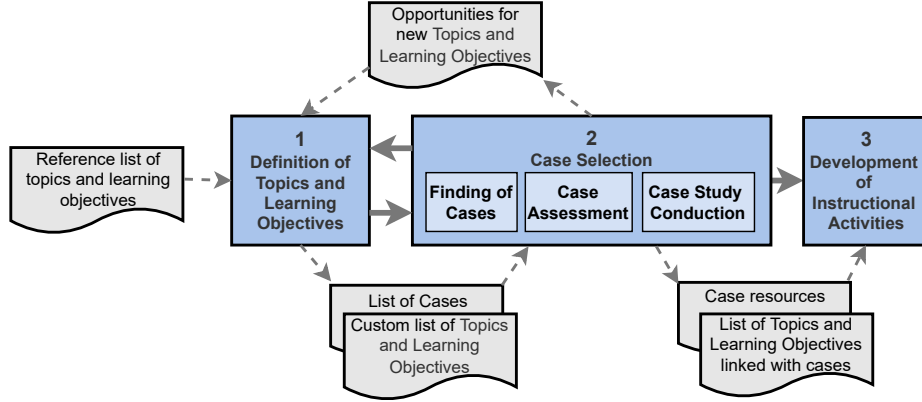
Opportunities for new Topics and Learning Objectives

Reference list of topics and learning objectives

1
Definition of Topics and Learning Objectives

2
Case Selection

Finding of Cases

Case Assessment

Case Study Conduction

3
Development of Instructional Activities

List of Cases

Custom list of Topics and Learning Objectives

Case resources

List of Topics and Learning Objectives linked with cases